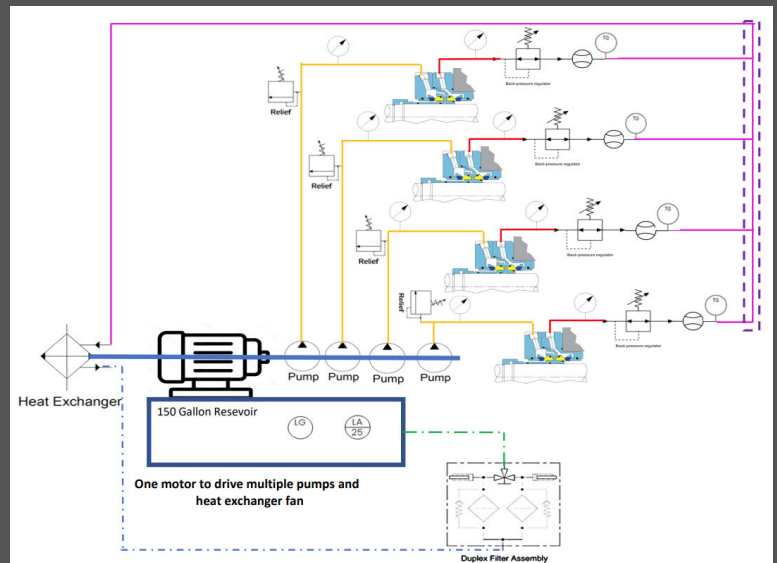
Relief

Back-pressure regulator

TG

Relief

Back-pressure regulator

TG

Relief

Back-pressure regulator

TG

Relief

Back-pressure regulator

TG

Heat Exchanger

Pump Pump Pump Pump

150 Gallon Resevoir

LG

LA 25

One motor to drive multiple pumps and heat exchanger fan

Duplex Filter Assembly